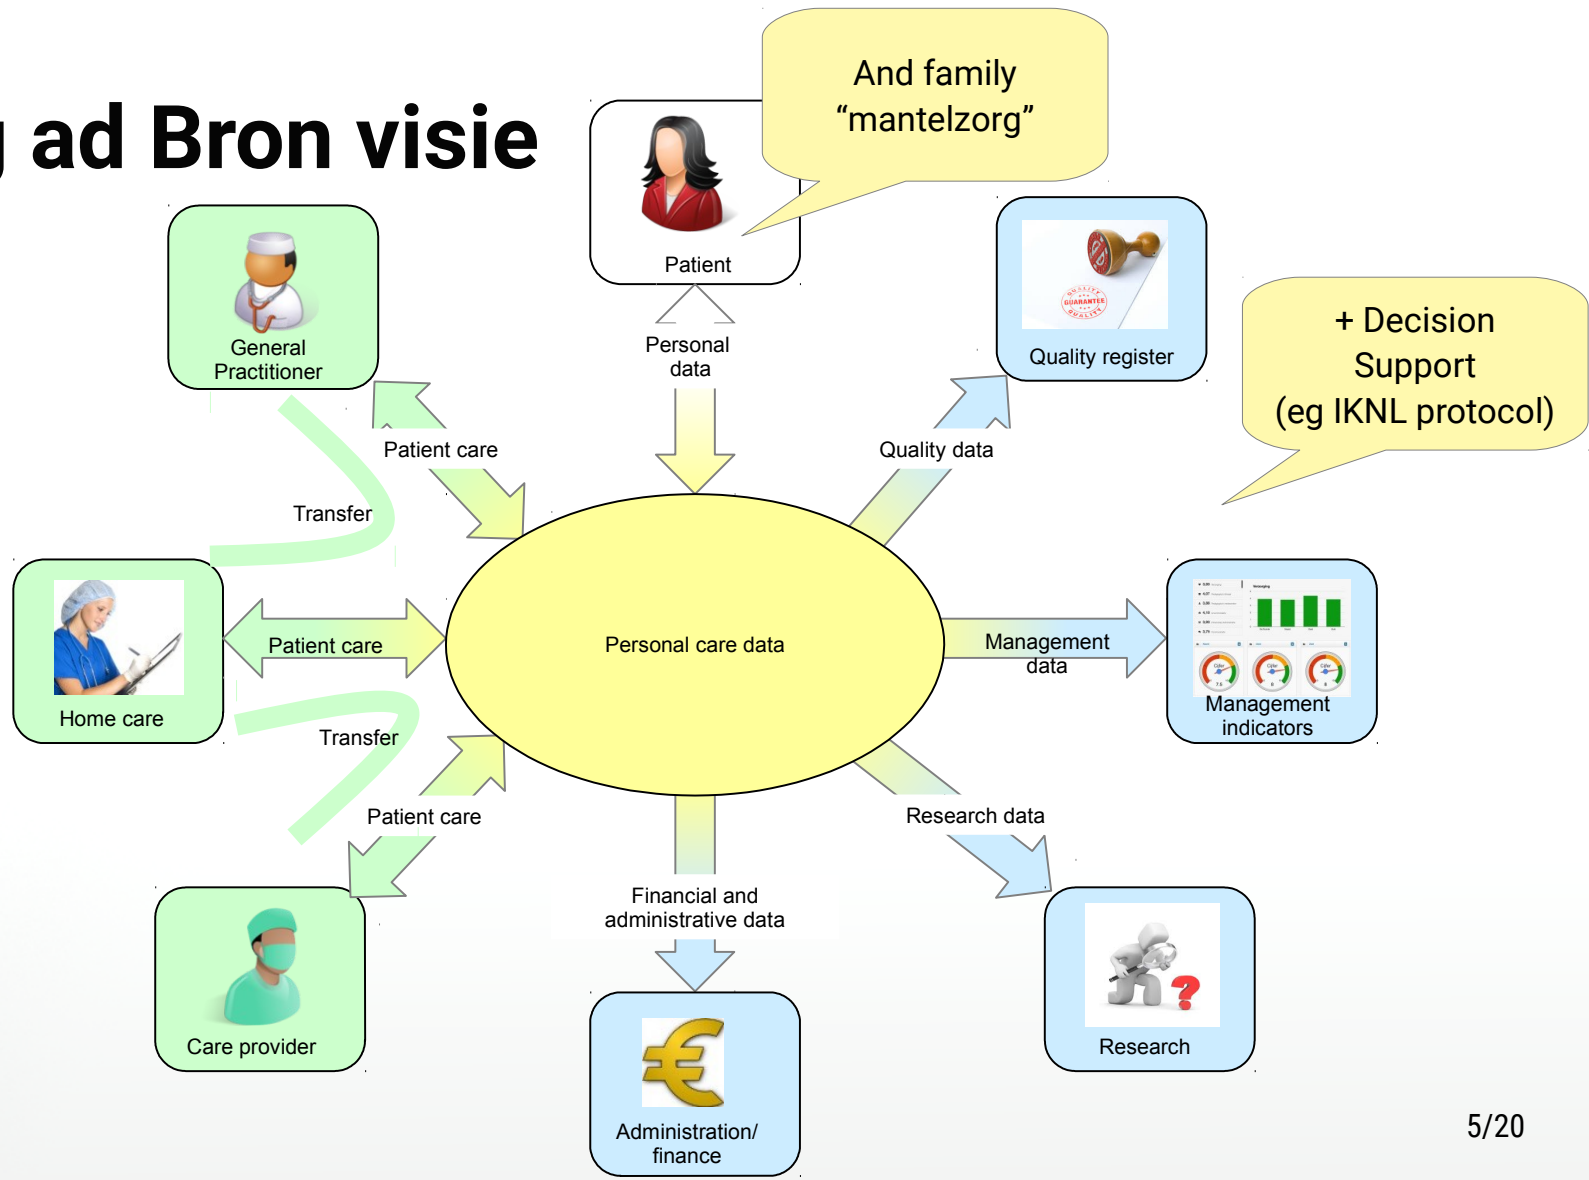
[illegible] ad Bron visie

And family "mantelzorg"

Patient

General Practitioner

Quality register

+ Decision Support (eg IKNL protocol)

Personal data

Patient care

Quality data

Transfer

Home care

Patient care

Personal care data

Management data

Management indicators

Transfer

Patient care

Research data

Financial and administrative data

Care provider

Administration/ finance

Research

5/20